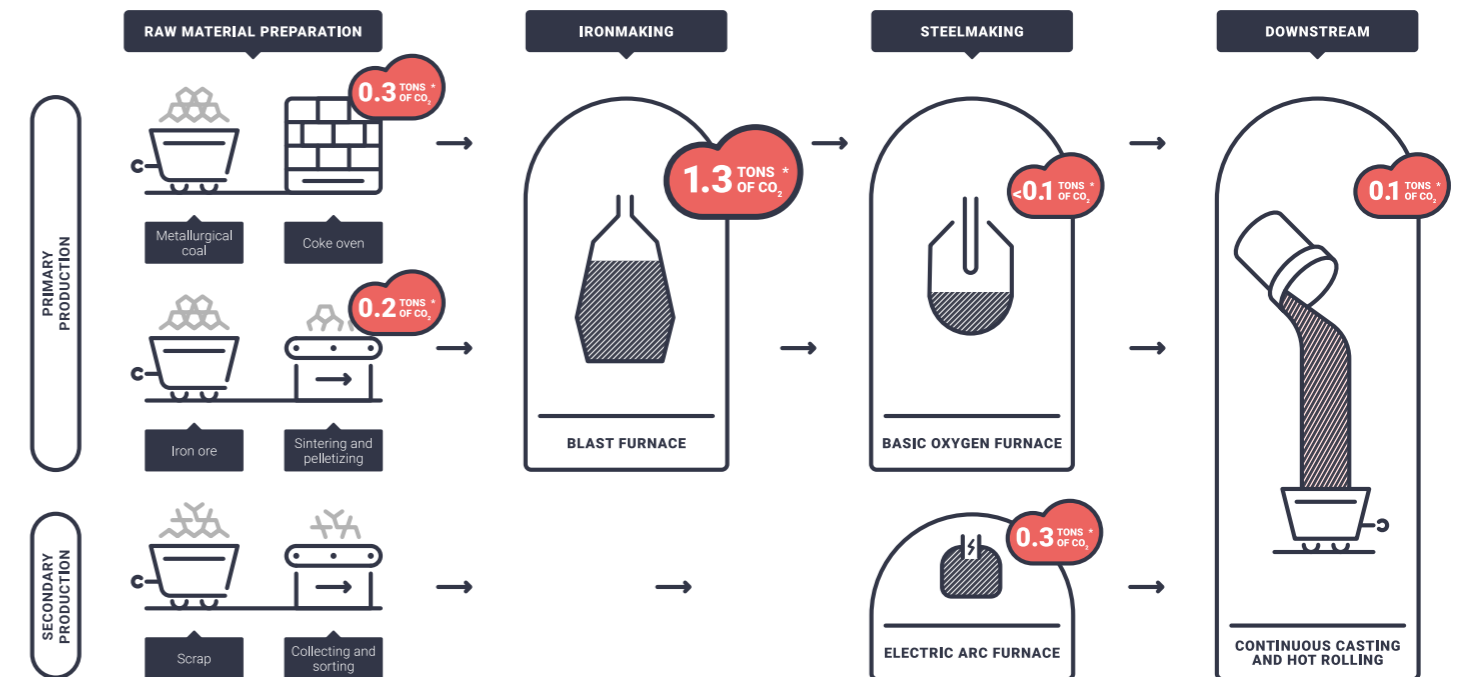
RAW MATERIAL PREPARATION

IRONMAKING

STEELMAKING

DOWNSTREAM

PRIMARY PRODUCTION

0.3 TONS OF $CO_2$ *

Metallurgical coal

Coke oven

0.2 TONS OF $CO_2$ *

Iron ore

Sintering and pelletizing

1.3 TONS OF $CO_2$ *

BLAST FURNACE

<0.1 TONS OF $CO_2$ *

BASIC OXYGEN FURNACE

0.1 TONS OF $CO_2$ *

SECONDARY PRODUCTION

Scrap

Collecting and sorting

0.3 TONS OF $CO_2$ *

ELECTRIC ARC FURNACE

CONTINUOUS CASTING AND HOT ROLLING